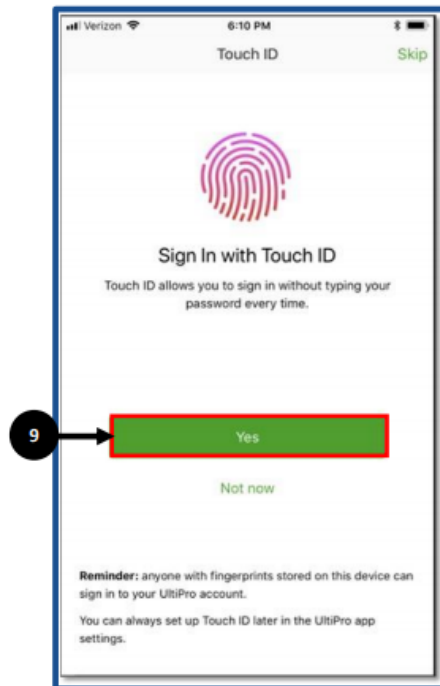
Verizon
6:10 PM
Touch ID
Skip

Sign In with Touch ID
Touch ID allows you to sign in without typing your password every time.

9
Yes
Not now

**Reminder:** anyone with fingerprints stored on this device can sign in to your UltiPro account.

You can always set up Touch ID later in the UltiPro app settings.